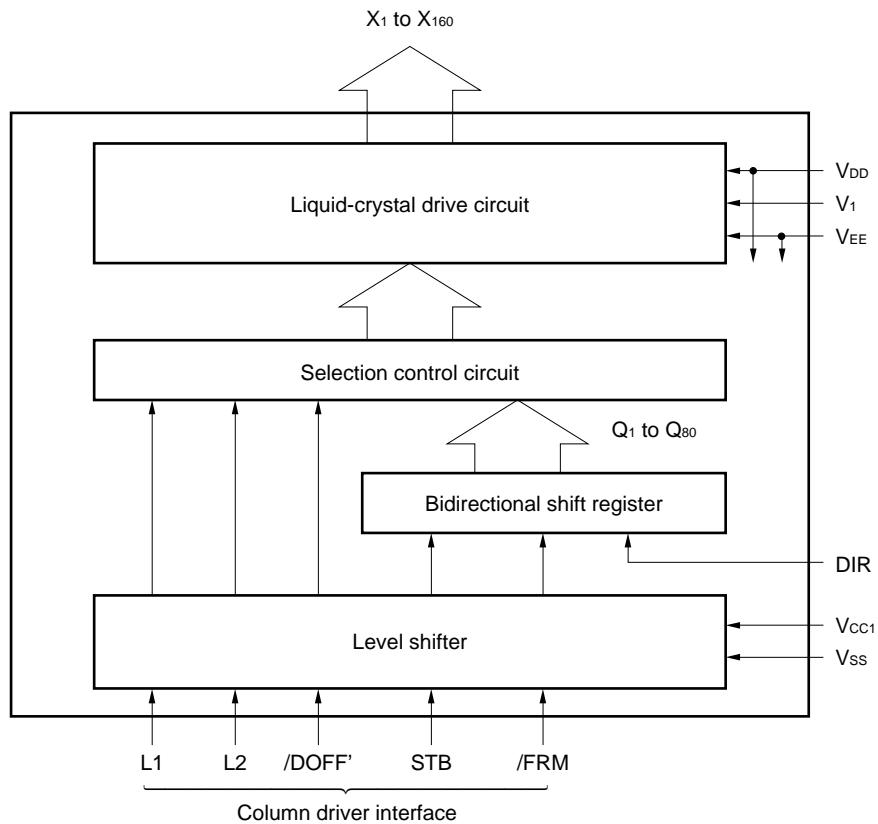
$X_1$ to $X_{160}$

Liquid-crystal drive circuit

$V_{DD}$

$V_1$

$V_{EE}$

Selection control circuit

$Q_1$ to $Q_{80}$

Bidirectional shift register

DIR

Level shifter

$V_{CC1}$

$V_{SS}$

L1 L2 /DOFF' STB /FRM

Column driver interface